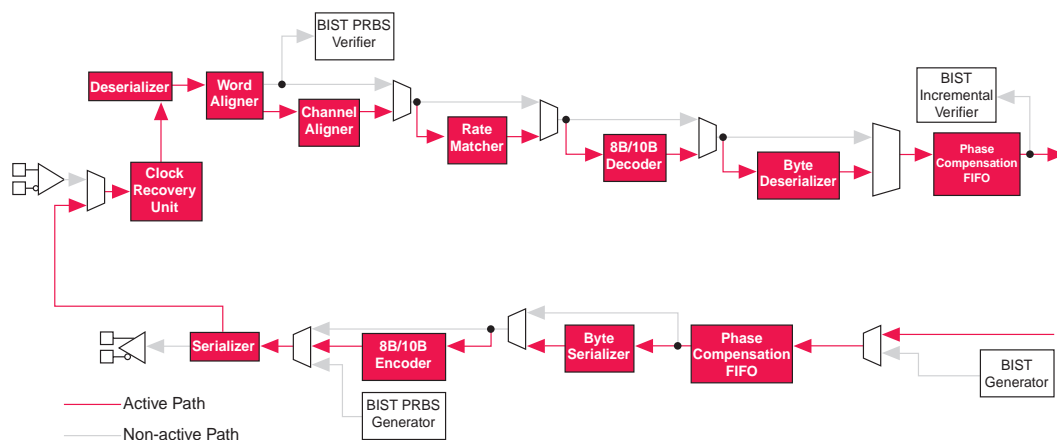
BIST PRBS Verifier

Deserializer

Word Aligner

Channel Aligner

Rate Matcher

8B/10B Decoder

Byte Deserializer

BIST Incremental Verifier

Phase Compensation FIFO

Clock Recovery Unit

Serializer

8B/10B Encoder

Byte Serializer

Phase Compensation FIFO

BIST Generator

BIST PRBS Generator

Active Path

Non-active Path